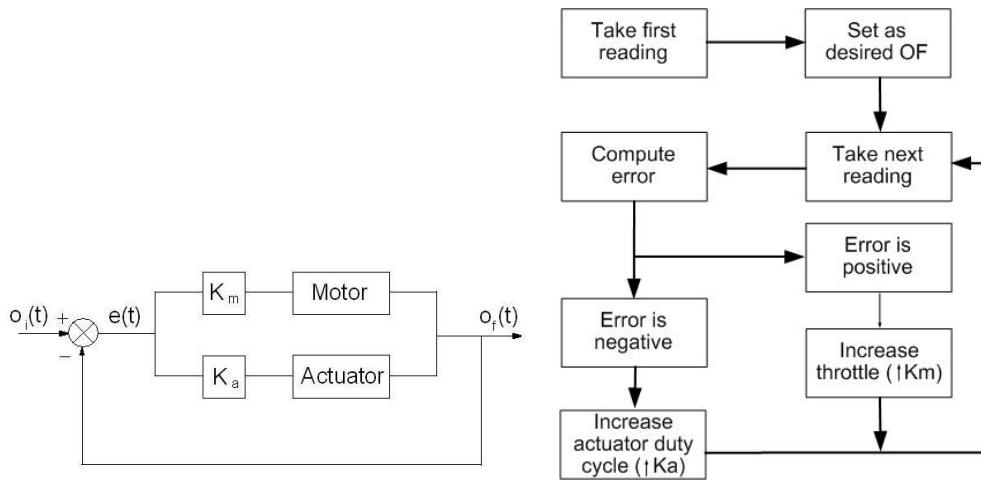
$o_i(t)$ + − e(t) $K_m$ Motor $K_a$ Actuator $o_f(t)$

Take first reading

Set as desired OF

Take next reading

Compute error

Error is positive

Error is negative

Increase throttle (↑Km)

Increase actuator duty cycle (↑Ka)